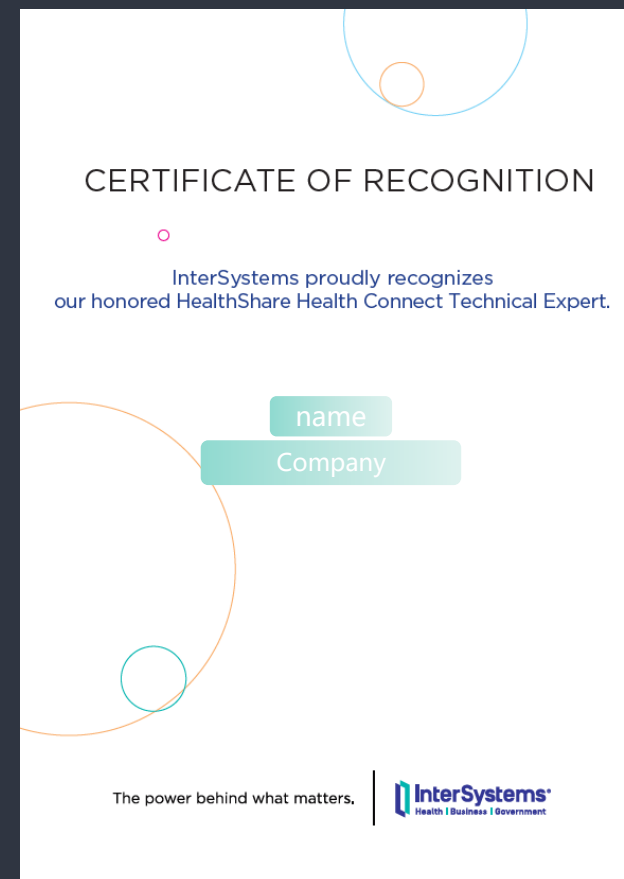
CERTIFICATE OF RECOGNITION

InterSystems proudly recognizes our honored HealthShare Health Connect Technical Expert.

name

Company

The power behind what matters.

InterSystems
Health | Business | Government